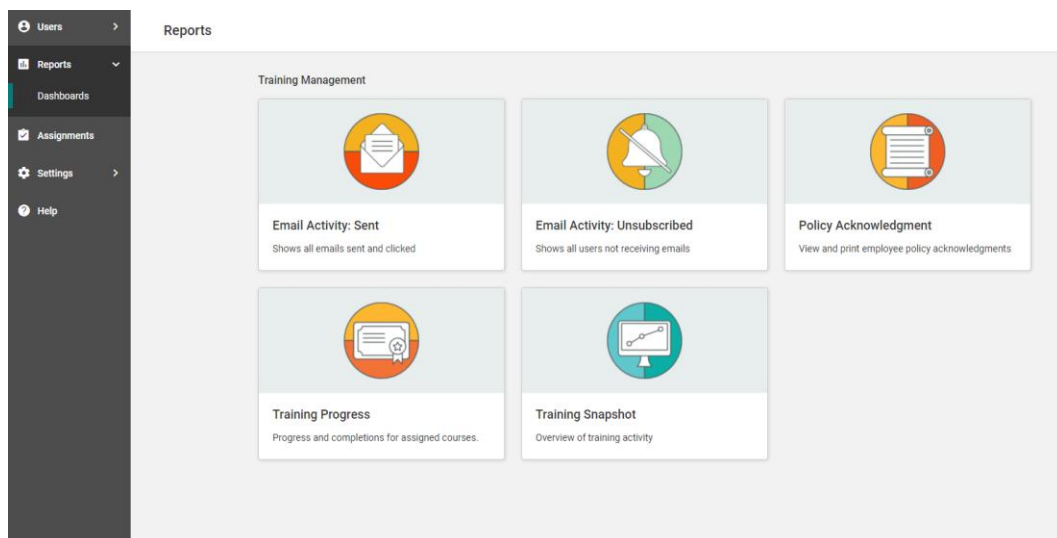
Users

Reports

Dashboards

Assignments

Settings

Help

Reports

Training Management

Email Activity: Sent

Shows all emails sent and clicked

Email Activity: Unsubscribed

Shows all users not receiving emails

Policy Acknowledgment

View and print employee policy acknowledgments

Training Progress

Progress and completions for assigned courses.

Training Snapshot

Overview of training activity